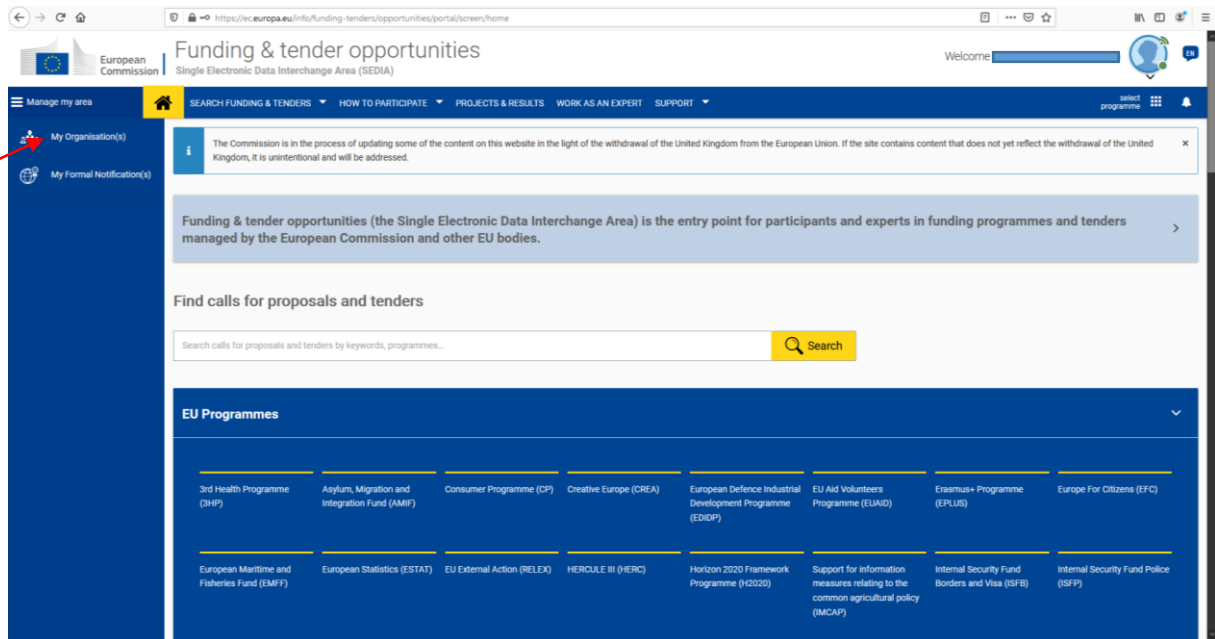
https://ec.europa.eu/info/funding-tenders/opportunities/portal/screen/home

European Commission

Funding & tender opportunities
Single Electronic Data Interchange Area (SEDIA)

Welcome

EN

Manage my area

SEARCH FUNDING & TENDERS HOW TO PARTICIPATE PROJECTS & RESULTS WORK AS AN EXPERT SUPPORT

select programme

My Organisation(s)

My Formal Notification(s)

The Commission is in the process of updating some of the content on this website in the light of the withdrawal of the United Kingdom from the European Union. If the site contains content that does not yet reflect the withdrawal of the United Kingdom, it is unintentional and will be addressed.

Funding & tender opportunities (the Single Electronic Data Interchange Area) is the entry point for participants and experts in funding programmes and tenders managed by the European Commission and other EU bodies.

Find calls for proposals and tenders

Search calls for proposals and tenders by keywords, programmes...

Search

EU Programmes

3rd Health Programme (3HP)

Asylum, Migration and Integration Fund (AMIF)

Consumer Programme (CP)

Creative Europe (CREA)

European Defence Industrial Development Programme (EDIDP)

EU Aid Volunteers Programme (EUAID)

Erasmus+ Programme (EPLUS)

Europe For Citizens (EFC)

European Maritime and Fisheries Fund (EMFF)

European Statistics (ESTAT)

EU External Action (RELEX)

HERCULE III (HERC)

Horizon 2020 Framework Programme (H2020)

Support for information measures relating to the common agricultural policy (IMCAP)

Internal Security Fund Borders and Visa (ISFB)

Internal Security Fund Police (ISFP)